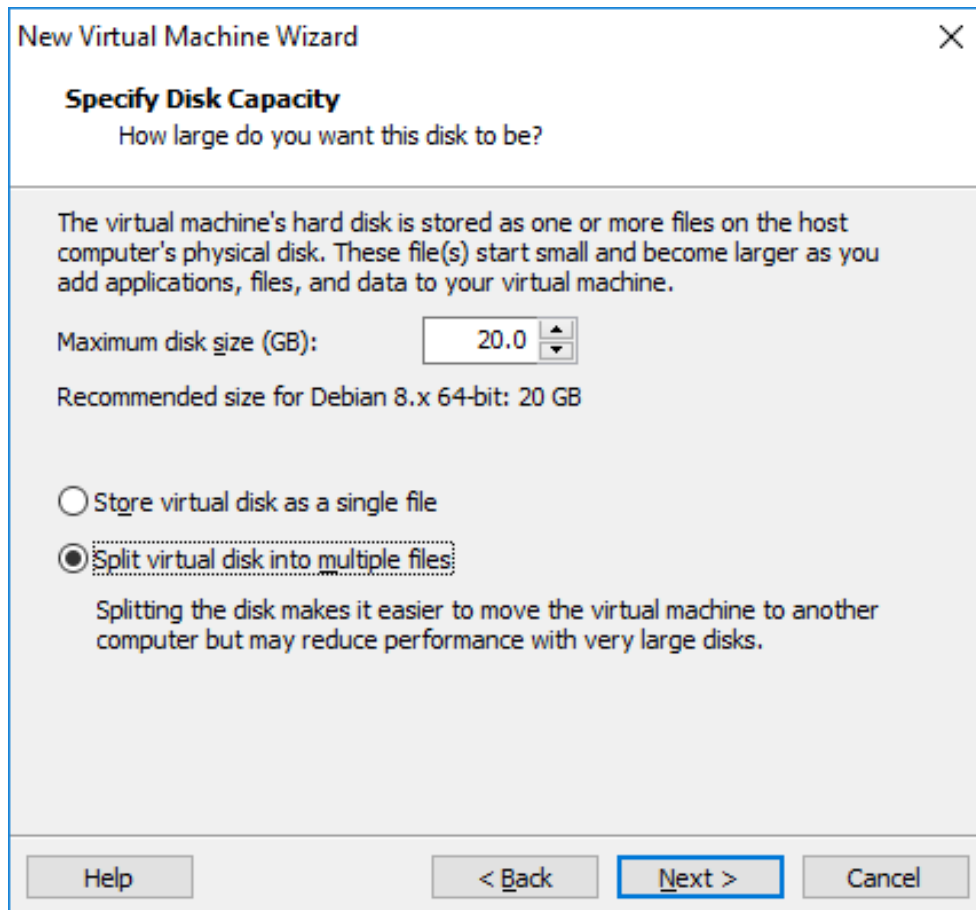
New Virtual Machine Wizard

Specify Disk Capacity

How large do you want this disk to be?

The virtual machine's hard disk is stored as one or more files on the host computer's physical disk. These file(s) start small and become larger as you add applications, files, and data to your virtual machine.

Maximum disk size (GB): 20.0

Recommended size for Debian 8.x 64-bit: 20 GB

Store virtual disk as a single file

Split virtual disk into multiple files

Splitting the disk makes it easier to move the virtual machine to another computer but may reduce performance with very large disks.

Help

< Back

Next >

Cancel